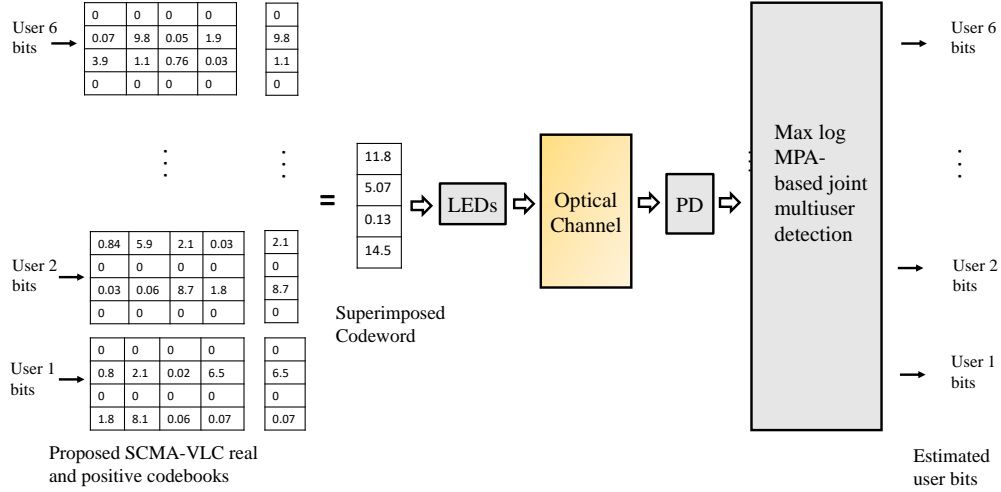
User 6 bits

| 0 | 0 | 0 | 0 |
|---|---|---|---|
| 0.07 | 9.8 | 0.05 | 1.9 |
| 3.9 | 1.1 | 0.76 | 0.03 |
| 0 | 0 | 0 | 0 |

| 0 |
|---|
| 9.8 |
| 1.1 |
| 0 |

⋮ ⋮

User 2 bits

| 0.84 | 5.9 | 2.1 | 0.03 |
|---|---|---|---|
| 0 | 0 | 0 | 0 |
| 0.03 | 0.06 | 8.7 | 1.8 |
| 0 | 0 | 0 | 0 |

| 2.1 |
|---|
| 0 |
| 8.7 |
| 0 |

User 1 bits

| 0 | 0 | 0 | 0 |
|---|---|---|---|
| 0.8 | 2.1 | 0.02 | 6.5 |
| 0 | 0 | 0 | 0 |
| 1.8 | 8.1 | 0.06 | 0.07 |

| 0 |
|---|
| 6.5 |
| 0 |
| 0.07 |

Proposed SCMA-VLC real and positive codebooks

=

| 11.8 |
|---|
| 5.07 |
| 0.13 |
| 14.5 |

Superimposed Codeword

LEDs

Optical Channel

PD

Max log MPA-based joint multiuser detection

User 6 bits

⋮

User 2 bits

User 1 bits

Estimated user bits